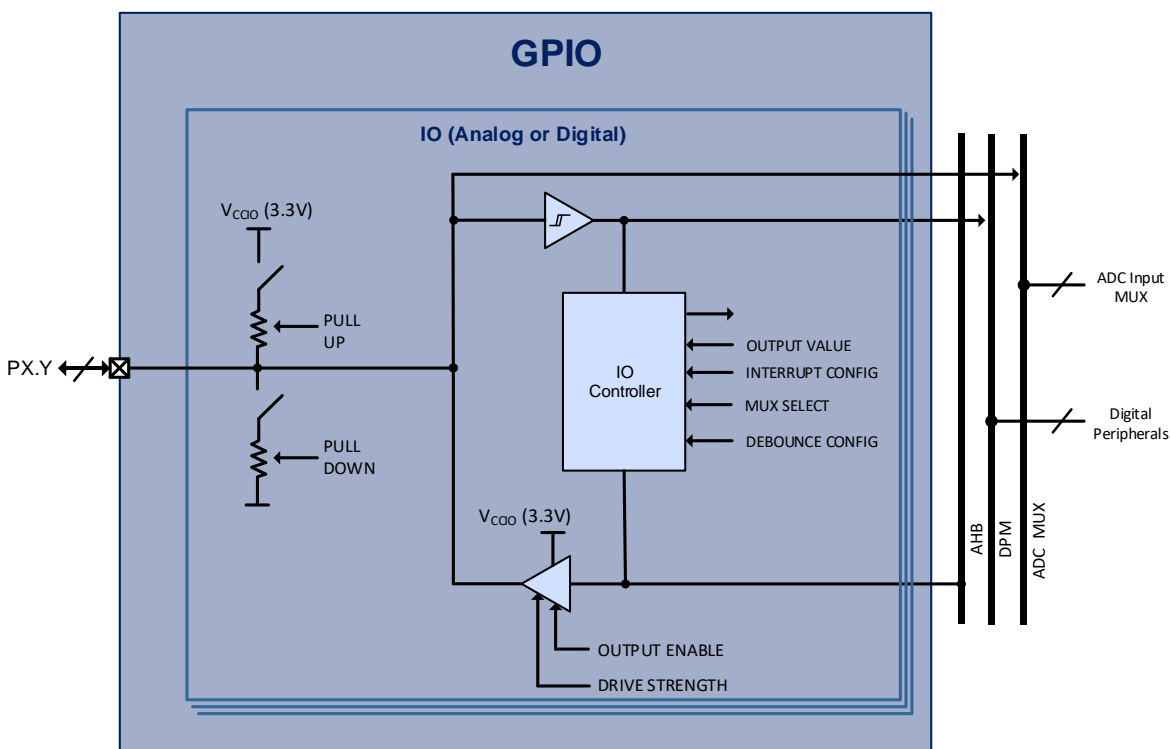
GPIO

IO (Analog or Digital)

$V_{CIO}$ (3.3V)

PULL UP

PX.Y

PULL DOWN

IO Controller

OUTPUT VALUE

INTERRUPT CONFIG

MUX SELECT

DEBOUNCE CONFIG

$V_{CIO}$ (3.3V)

OUTPUT ENABLE

DRIVE STRENGTH

ADC Input MUX

Digital Peripherals

AHB

DPM

ADC MUX